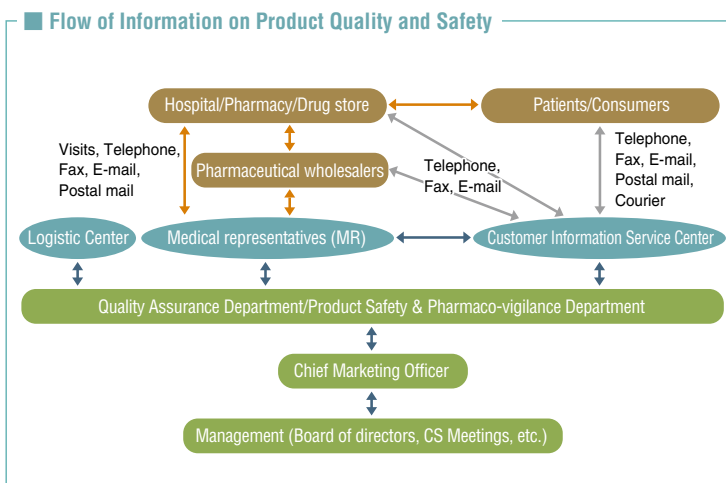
Flow of Information on Product Quality and Safety

Hospital/Pharmacy/Drug store

Patients/Consumers

Visits, Telephone, Fax, E-mail, Postal mail

Pharmaceutical wholesalers

Telephone, Fax, E-mail

Telephone, Fax, E-mail, Postal mail, Courier

Logistic Center

Medical representatives (MR)

Customer Information Service Center

Quality Assurance Department/Product Safety & Pharmaco-vigilance Department

Chief Marketing Officer

Management (Board of directors, CS Meetings, etc.)